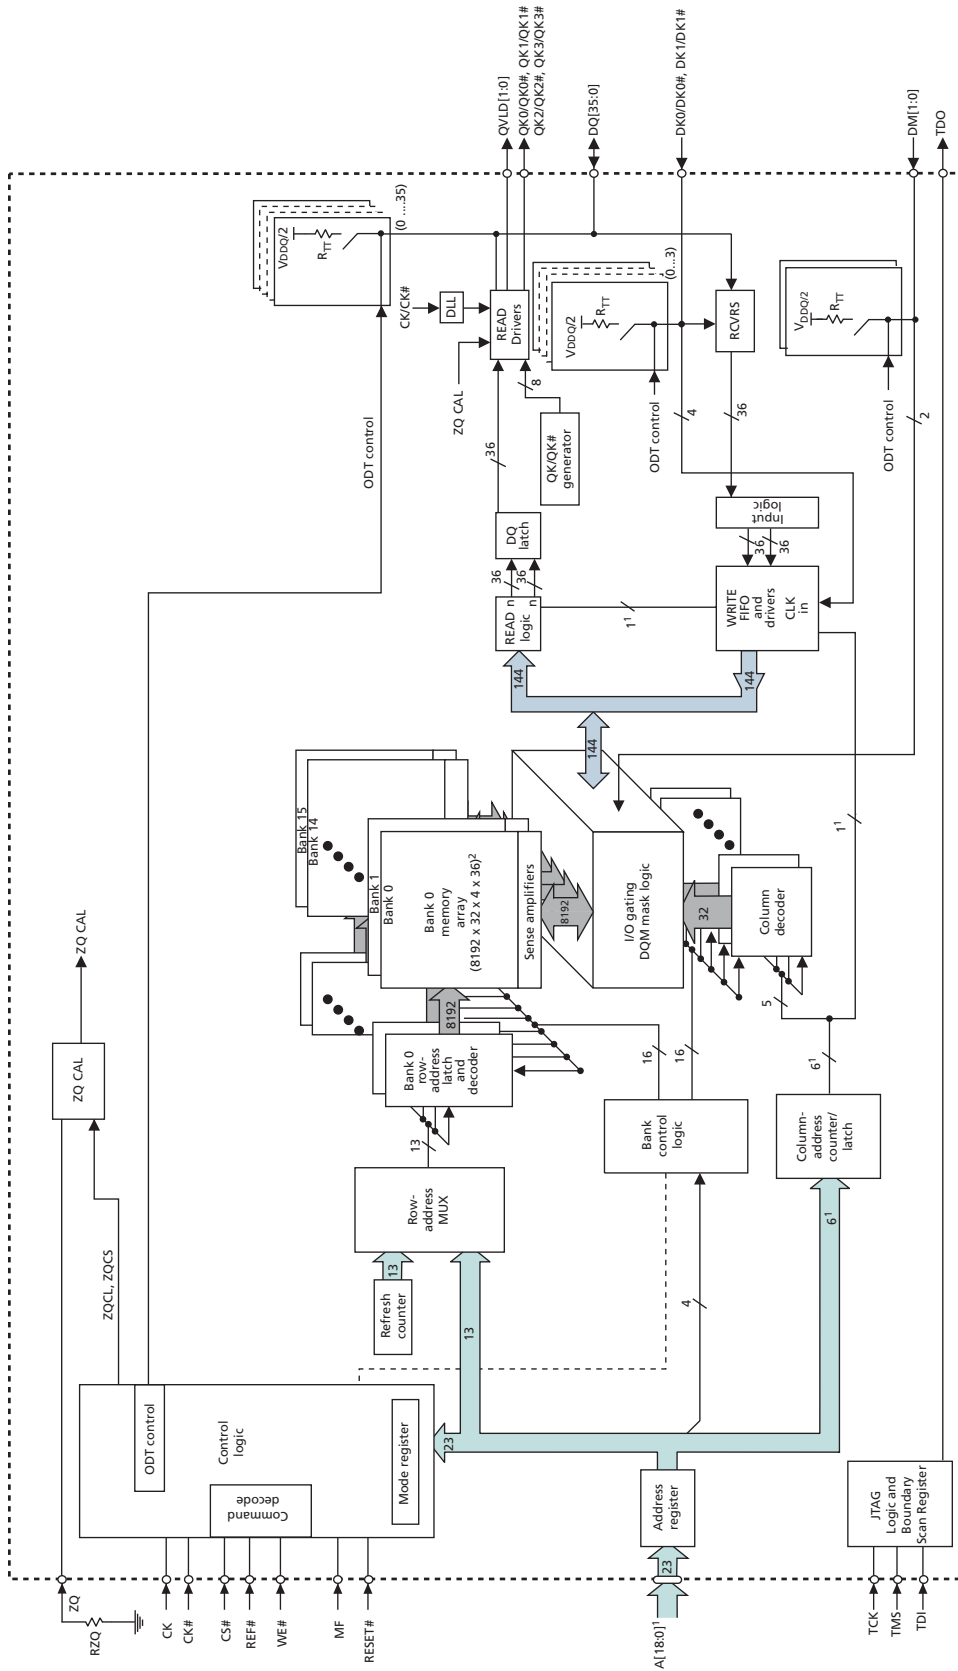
QVLD[1:0]
QK0/QK0#, QK1/QK1#
QK2/QK2#, QK3/QK3#
DQ[35:0]
DK0/DK0#, DK1/DK1#
DM[1:0]
TDO

VDDQ/2
RTT
(0 ....35)
CK/CK#
DLL
READ Drivers
VDDQ/2
RTT
(0....3)
RCVRS
VDDQ/2
RTT
ZQ CAL
8
QK/QK# generator
ODT control
4
36
ODT control
2
ODT control
36
DQ latch
Input logic
36
READ n logic n
36
36
36
$1^1$
WRITE FIFO and drivers CLK in
144
144
144
ZQ CAL
ZQ CAL
Bank 15
Bank 14
Bank 1
Bank 0
Bank 0 memory array ($8192 \times 32 \times 4 \times 36)^2$
Sense amplifiers
8192
I/O gating DQM mask logic
32
Column decoder
$1^1$
8192
Bank 0 row-address latch and decoder
13
16
16
5
ZQCL, ZQCS
Row-address MUX
Bank control logic
$6^1$
Column-address counter/ latch
13
Refresh counter
13
4
$6^1$
ODT control
Control logic
Command decode
Mode register
23
Address register
23
ZQ
RZQ
CK
CK#
CS#
REF#
WE#
MF
RESET#
A[18:0]$^1$
JTAG Logic and Boundary Scan Register
TCK
TMS
TDI